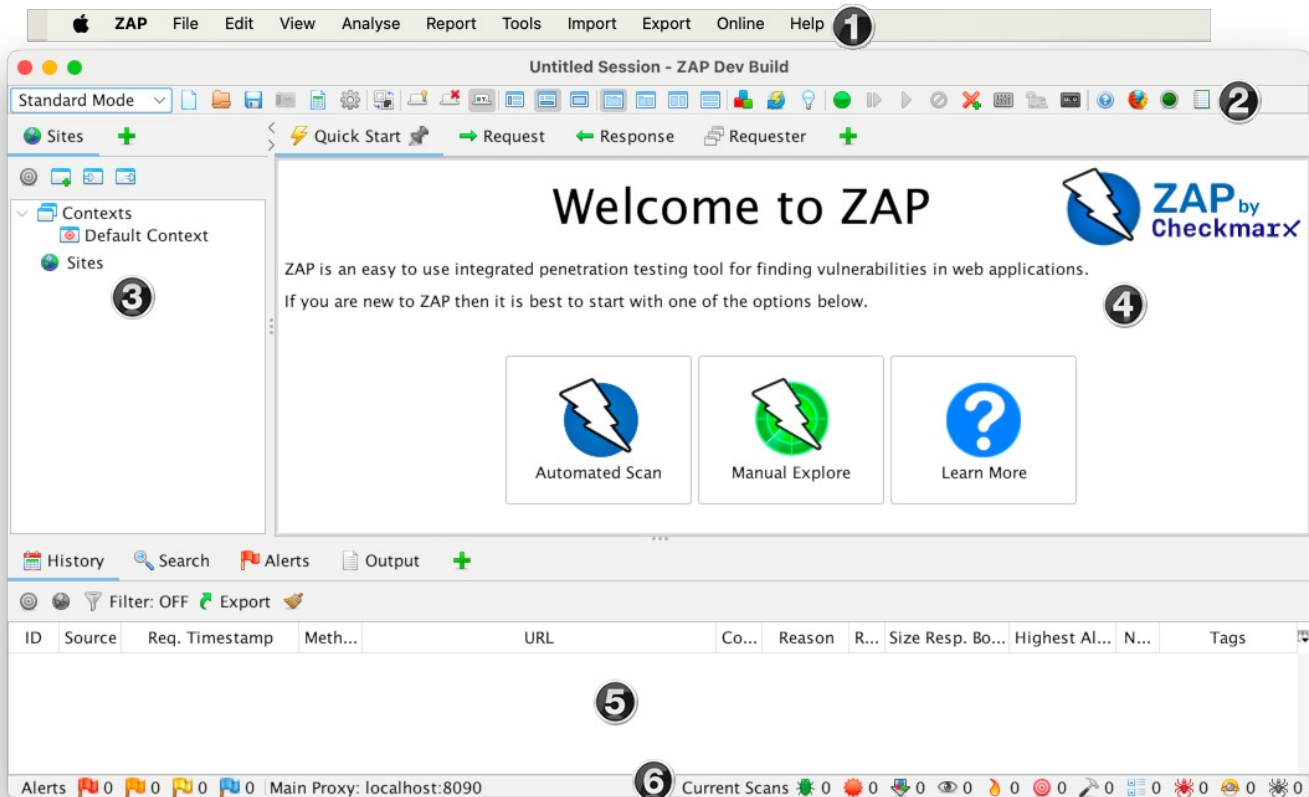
ZAP File Edit View Analyse Report Tools Import Export Online Help 1

Untitled Session - ZAP Dev Build

Standard Mode 2

Sites +

Quick Start → Request ← Response Requester +

Contexts
Default Context
Sites

3

Welcome to ZAP

ZAP by Checkmarx

ZAP is an easy to use integrated penetration testing tool for finding vulnerabilities in web applications.

If you are new to ZAP then it is best to start with one of the options below.

4

Automated Scan

Manual Explore

Learn More

History Search Alerts Output +

Filter: OFF Export

| ID | Source | Req. Timestamp | Meth... | URL | Co... | Reason | R... | Size Resp. Bo... | Highest Al... | N... | Tags |
|---|---|---|---|---|---|---|---|---|---|---|---|

5

Alerts 0 0 0 0 Main Proxy: localhost:8090 6 Current Scans 0 0 0 0 0 0 0 0 0 0 0